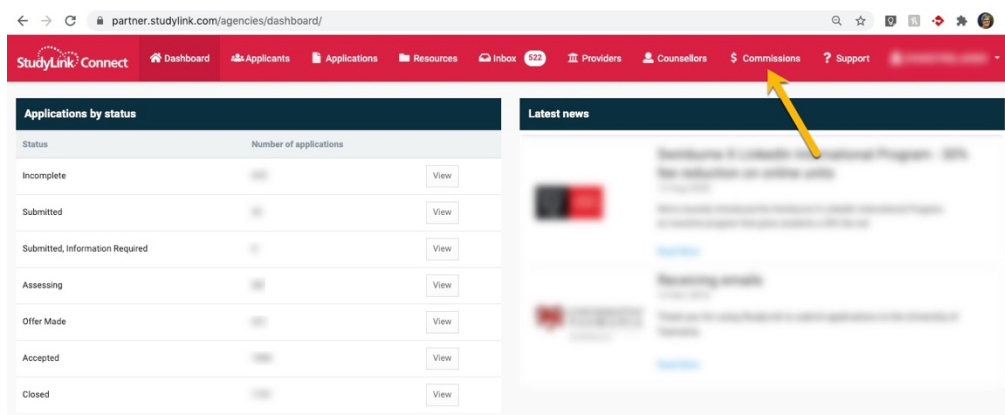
partner.studylink.com/agencies/dashboard/

StudyLink Connect

Dashboard | Applicants | Applications | Resources | Inbox 522 | Providers | Counsellors | $ Commissions | ? Support | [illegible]

Applications by status

| Status | Number of applications | |
|---|---|---|
| Incomplete | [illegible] | View |
| Submitted | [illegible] | View |
| Submitted, Information Required | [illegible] | View |
| Assessing | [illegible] | View |
| Offer Made | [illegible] | View |
| Accepted | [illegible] | View |
| Closed | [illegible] | View |

Latest news

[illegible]

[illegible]